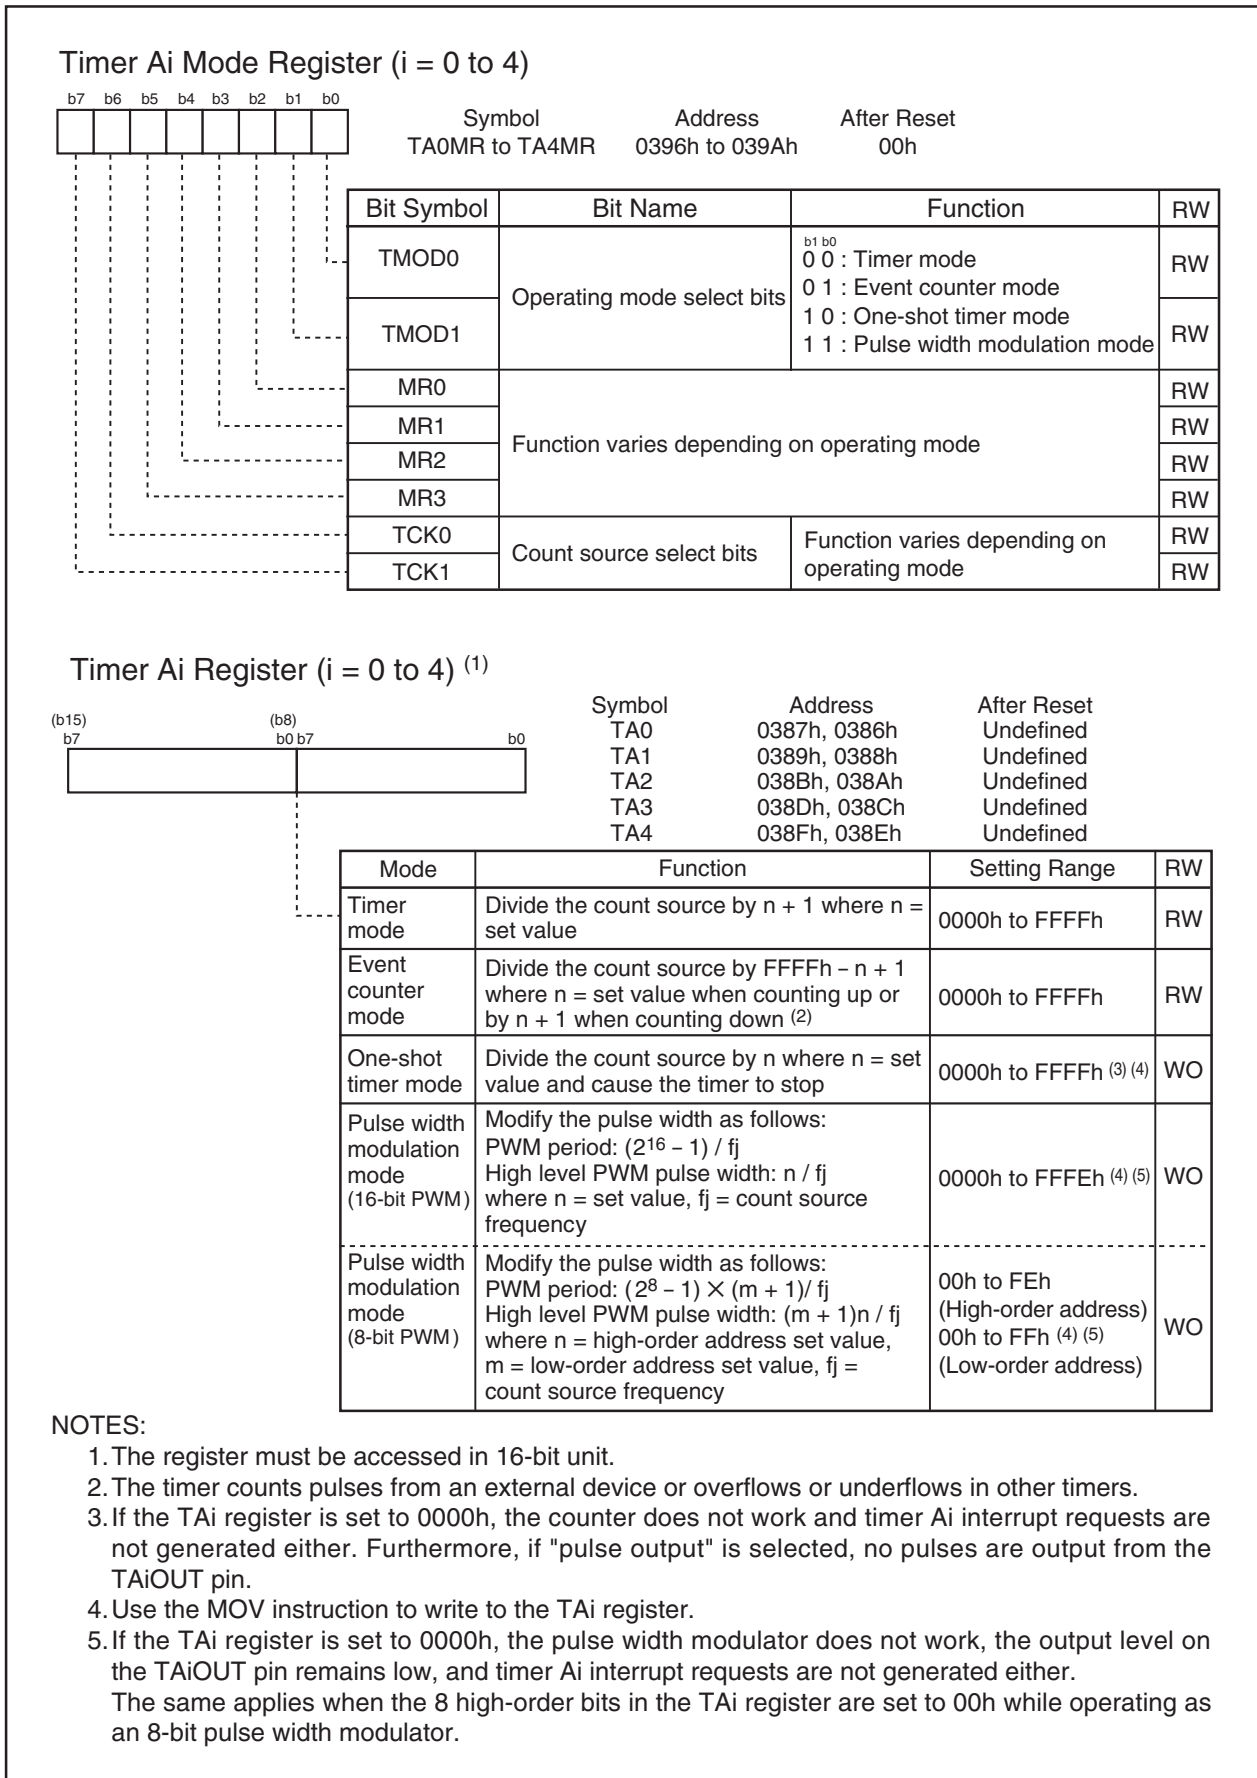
Timer Ai Mode Register (i = 0 to 4)

b7 b6 b5 b4 b3 b2 b1 b0

| Symbol | Address | After Reset |
|---|---|---|
| TA0MR to TA4MR | 0396h to 039Ah | 00h |

| Bit Symbol | Bit Name | Function | RW |
|---|---|---|---|
| TMOD0 | Operating mode select bits | b1 b0<br>0 0 : Timer mode<br>0 1 : Event counter mode<br>1 0 : One-shot timer mode<br>1 1 : Pulse width modulation mode | RW |
| TMOD1 | | | RW |
| MR0 | Function varies depending on operating mode | | RW |
| MR1 | | | RW |
| MR2 | | | RW |
| MR3 | | | RW |
| TCK0 | Count source select bits | Function varies depending on operating mode | RW |
| TCK1 | | | RW |

Timer Ai Register (i = 0 to 4) $^{(1)}$

(b15) b7 (b8) b0 b7 b0

| Symbol | Address | After Reset |
|---|---|---|
| TA0 | 0387h, 0386h | Undefined |
| TA1 | 0389h, 0388h | Undefined |
| TA2 | 038Bh, 038Ah | Undefined |
| TA3 | 038Dh, 038Ch | Undefined |
| TA4 | 038Fh, 038Eh | Undefined |

| Mode | Function | Setting Range | RW |
|---|---|---|---|
| Timer mode | Divide the count source by n + 1 where n = set value | 0000h to FFFFh | RW |
| Event counter mode | Divide the count source by FFFFh – n + 1 where n = set value when counting up or by n + 1 when counting down $^{(2)}$ | 0000h to FFFFh | RW |
| One-shot timer mode | Divide the count source by n where n = set value and cause the timer to stop | 0000h to FFFFh $^{(3)(4)}$ | WO |
| Pulse width modulation mode (16-bit PWM) | Modify the pulse width as follows: PWM period: $(2^{16} - 1) / fj$ High level PWM pulse width: n / fj where n = set value, fj = count source frequency | 0000h to FFFEh $^{(4)(5)}$ | WO |
| Pulse width modulation mode (8-bit PWM) | Modify the pulse width as follows: PWM period: $(2^8 - 1) \times (m + 1)/ fj$ High level PWM pulse width: (m + 1)n / fj where n = high-order address set value, m = low-order address set value, fj = count source frequency | 00h to FEh (High-order address) 00h to FFh $^{(4)(5)}$ (Low-order address) | WO |

NOTES:
1. The register must be accessed in 16-bit unit.
2. The timer counts pulses from an external device or overflows or underflows in other timers.
3. If the TAi register is set to 0000h, the counter does not work and timer Ai interrupt requests are not generated either. Furthermore, if "pulse output" is selected, no pulses are output from the TAiOUT pin.
4. Use the MOV instruction to write to the TAi register.
5. If the TAi register is set to 0000h, the pulse width modulator does not work, the output level on the TAiOUT pin remains low, and timer Ai interrupt requests are not generated either.
The same applies when the 8 high-order bits in the TAi register are set to 00h while operating as an 8-bit pulse width modulator.